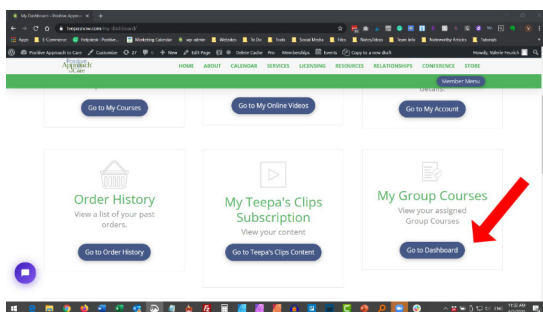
My Dashboard – Positive Appro... ×  +

teepasnow.com/my-dashboard/

Apps  E-Commerce  Hubspot - Position...  Marketing Calendar  wp admin  Websites  To Do  Tools  Social Media  Files  Notes/ideas  Team Info  Noteworthy Articles  Tutorials

Positive Approach to Care  Customize  27  0  + New  Edit Page  Delete Cache  Pro  Memberships  Events  Copy to a new draft  Howdy, Valerie Houlick

Positive Approach to Care

HOME  ABOUT  CALENDAR  SERVICES  LICENSING  RESOURCES  RELATIONSHIPS  CONFERENCE  STORE

Member Menu

Go to My Courses

Go to My Online Videos

details.

Go to My Account

Order History

View a list of your past orders.

Go to Order History

My Teepa's Clips Subscription

View your content

Go to Teepa's Clips Content

My Group Courses

View your assigned Group Courses

Go to Dashboard

11:32 AM